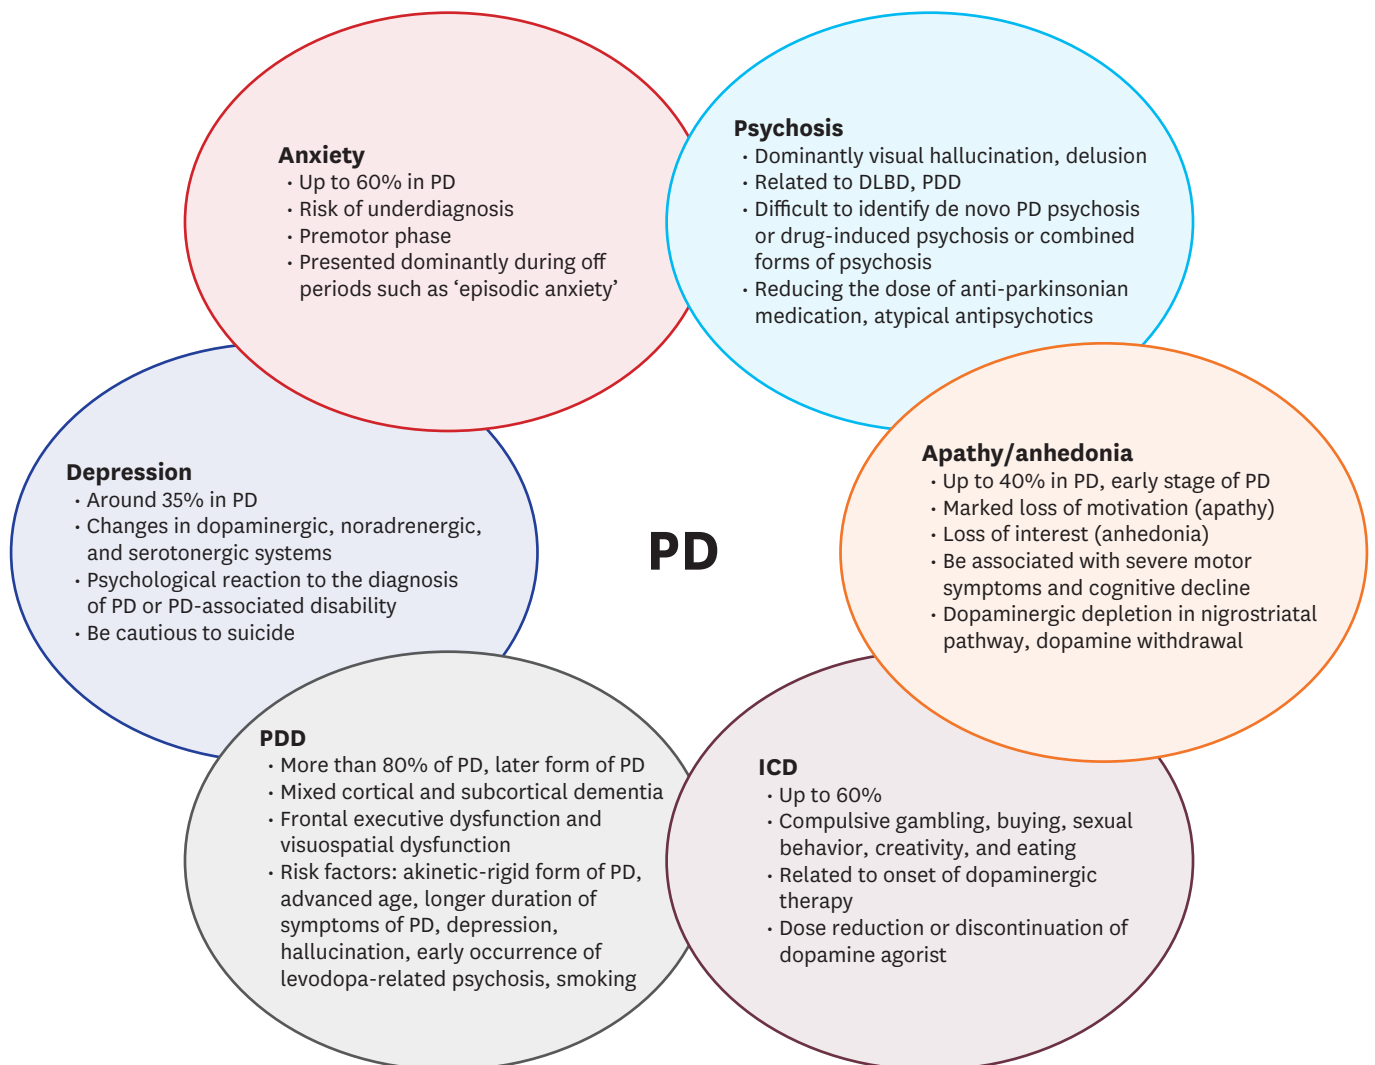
Anxiety
· Up to 60% in PD
· Risk of underdiagnosis
· Premotor phase
· Presented dominantly during off periods such as 'episodic anxiety'

Psychosis
· Dominantly visual hallucination, delusion
· Related to DLBD, PDD
· Difficult to identify de novo PD psychosis or drug-induced psychosis or combined forms of psychosis
· Reducing the dose of anti-parkinsonian medication, atypical antipsychotics

Depression
· Around 35% in PD
· Changes in dopaminergic, noradrenergic, and serotonergic systems
· Psychological reaction to the diagnosis of PD or PD-associated disability
· Be cautious to suicide

PD

Apathy/anhedonia
· Up to 40% in PD, early stage of PD
· Marked loss of motivation (apathy)
· Loss of interest (anhedonia)
· Be associated with severe motor symptoms and cognitive decline
· Dopaminergic depletion in nigrostriatal pathway, dopamine withdrawal

PDD
· More than 80% of PD, later form of PD
· Mixed cortical and subcortical dementia
· Frontal executive dysfunction and visuospatial dysfunction
· Risk factors: akinetic-rigid form of PD, advanced age, longer duration of symptoms of PD, depression, hallucination, early occurrence of levodopa-related psychosis, smoking

ICD
· Up to 60%
· Compulsive gambling, buying, sexual behavior, creativity, and eating
· Related to onset of dopaminergic therapy
· Dose reduction or discontinuation of dopamine agorist